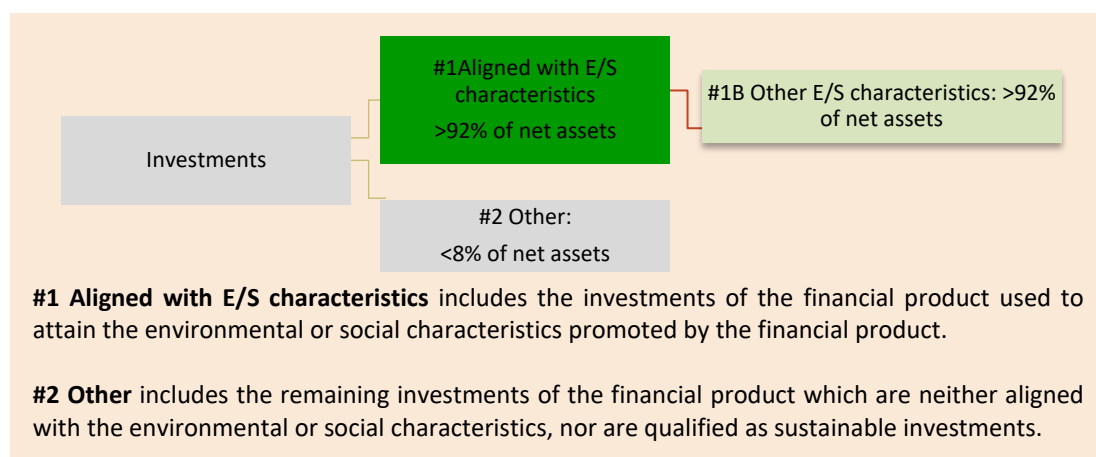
Investments

#1Aligned with E/S characteristics
>92% of net assets

#1B Other E/S characteristics: >92% of net assets

#2 Other:
<8% of net assets

**#1 Aligned with E/S characteristics** includes the investments of the financial product used to attain the environmental or social characteristics promoted by the financial product.

**#2 Other** includes the remaining investments of the financial product which are neither aligned with the environmental or social characteristics, nor are qualified as sustainable investments.